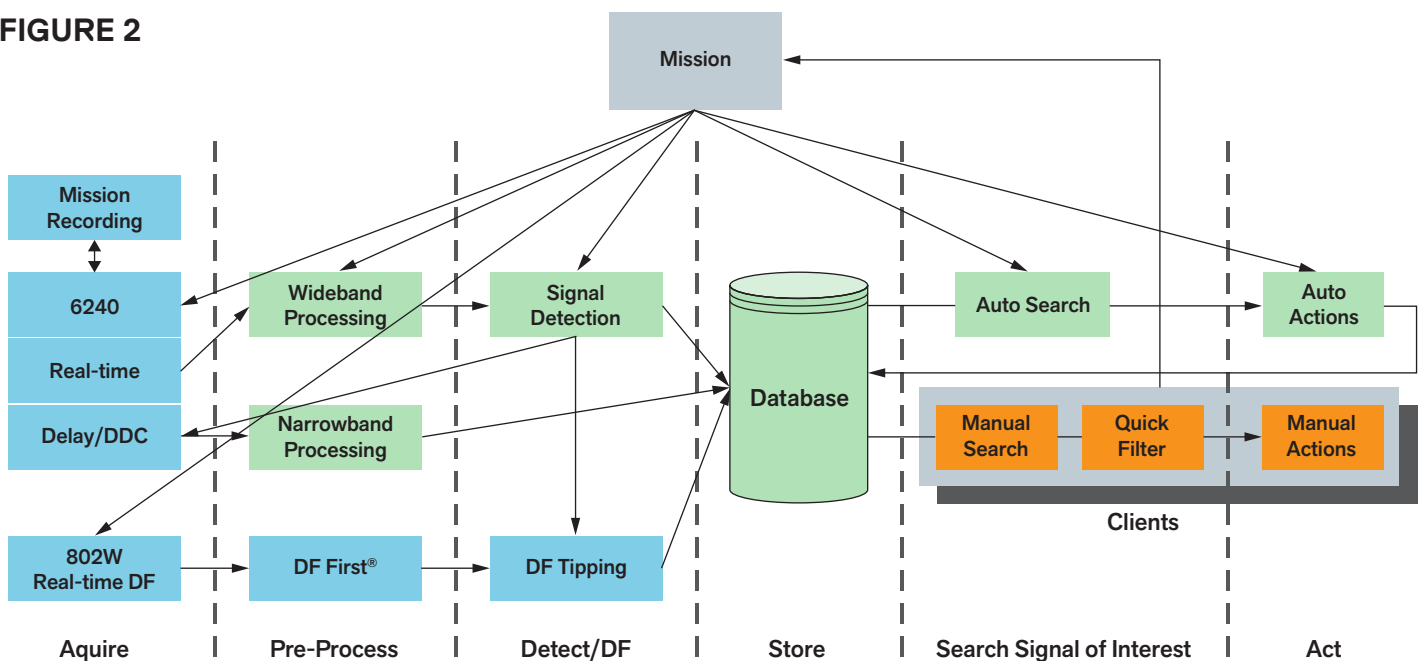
FIGURE 2

Mission

Mission Recording

6240

Real-time

Delay/DDC

802W Real-time DF

Wideband Processing

Narrowband Processing

DF First®

Signal Detection

DF Tipping

Database

Auto Search

Auto Actions

Manual Search

Quick Filter

Manual Actions

Clients

Aquire

Pre-Process

Detect/DF

Store

Search Signal of Interest

Act